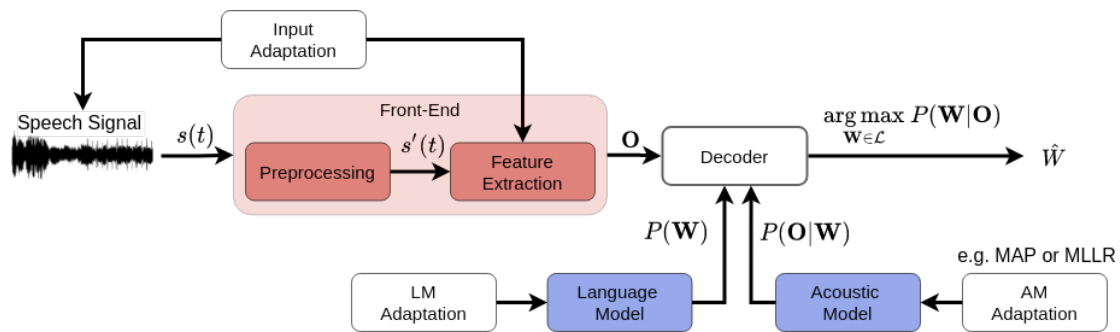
Input Adaptation

Speech Signal

$s(t)$

Front-End

Preprocessing

$s'(t)$

Feature Extraction

$\mathbf{O}$

Decoder

$\arg\max_{\mathbf{W}\in\mathcal{L}} P(\mathbf{W}|\mathbf{O})$

$\hat{W}$

$P(\mathbf{W})$

$P(\mathbf{O}|\mathbf{W})$

e.g. MAP or MLLR

LM Adaptation

Language Model

Acoustic Model

AM Adaptation